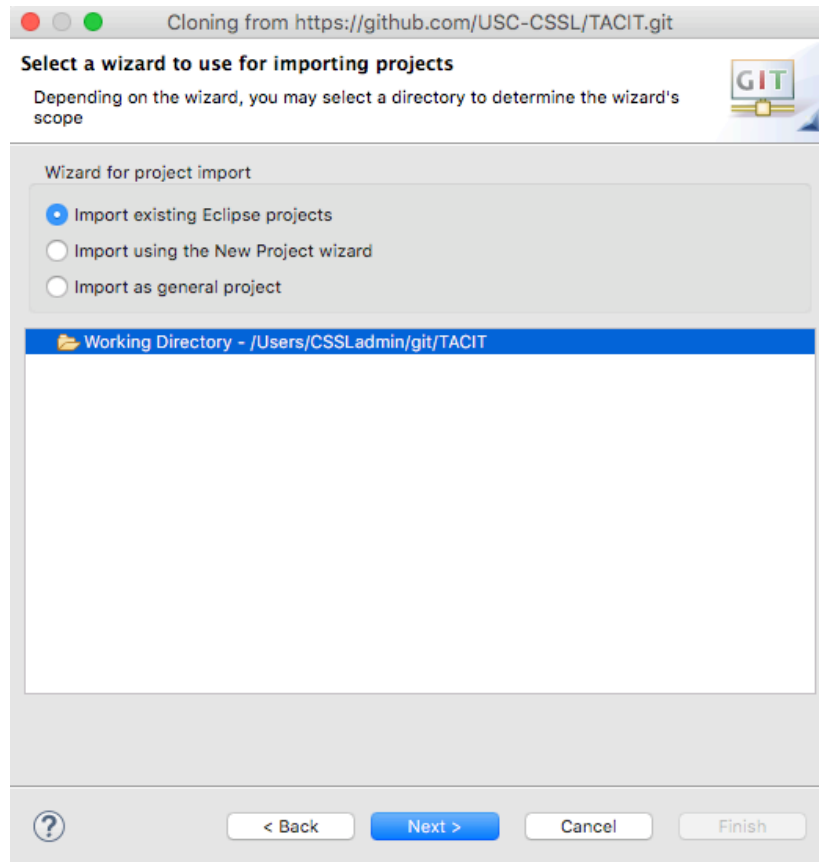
Cloning from https://github.com/USC-CSSL/TACIT.git

Select a wizard to use for importing projects

Depending on the wizard, you may select a directory to determine the wizard's scope

GIT

Wizard for project import

Import existing Eclipse projects

Import using the New Project wizard

Import as general project

Working Directory - /Users/CSSLadmin/git/TACIT

?

< Back

Next >

Cancel

Finish